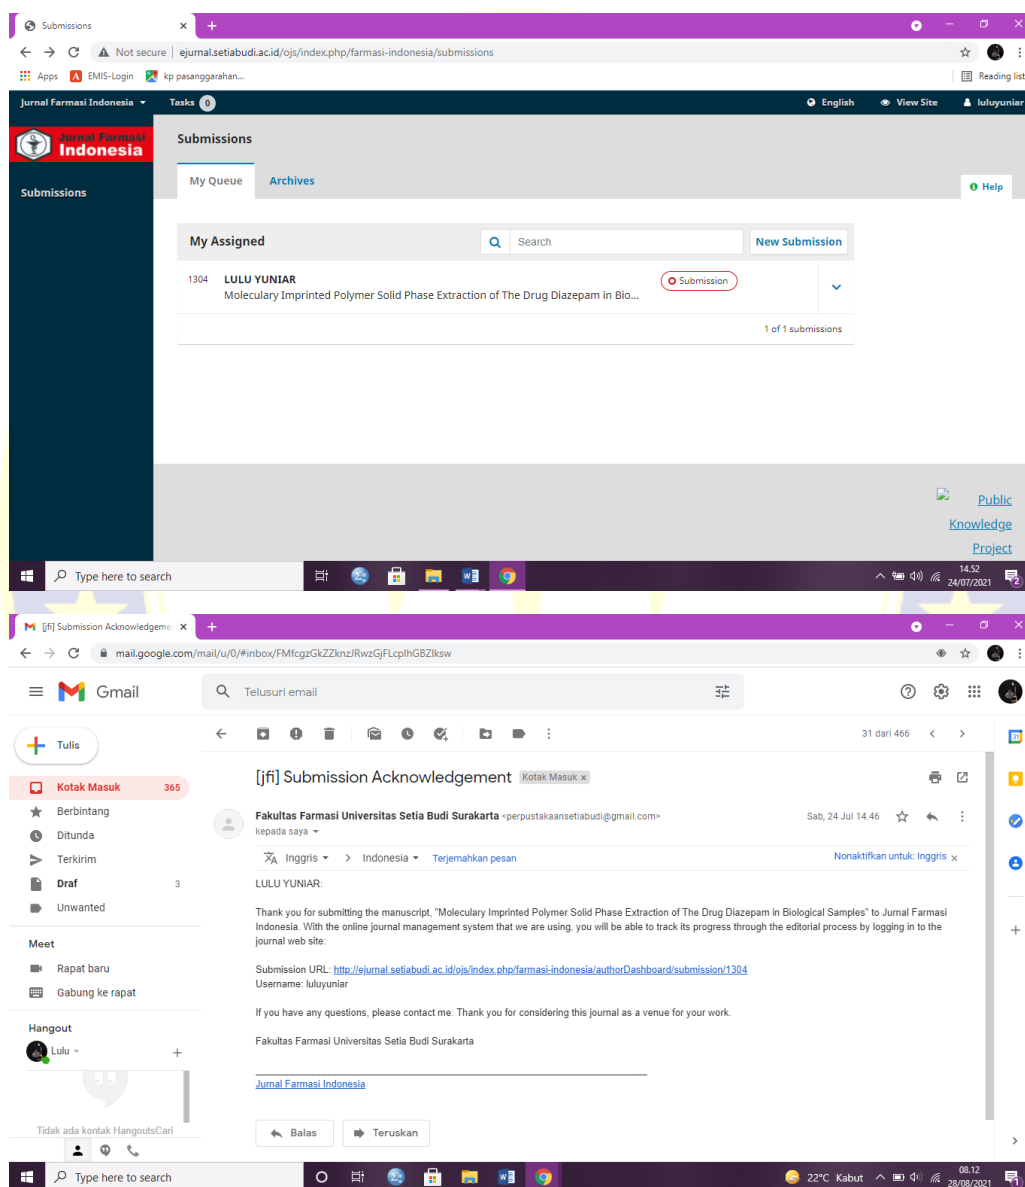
Submissions

Not secure | ejurnal.setiabudi.ac.id/ojs/index.php/farmasi-indonesia/submissions

Apps EMIS-Login kp pasanggarahan... Reading list

Jurnal Farmasi Indonesia Tasks 0 English View Site luluyuniar

Jurnal Farmasi Indonesia

Submissions

Submissions

My Queue Archives Help

My Assigned Search New Submission

1304 LULU YUNIAR
Moleculary Imprinted Polymer Solid Phase Extraction of The Drug Diazepam in Bio... Submission

1 of 1 submissions

Public Knowledge Project

Type here to search 14.52 24/07/2021

[jfi] Submission Acknowledgeme

mail.google.com/mail/u/0/#inbox/FMfcgzGkZZknzJRwzGjFLcplhGBZlksw

Gmail Telusuri email

Tulis
Kotak Masuk 365
Berbintang
Ditunda
Terkirim
Draf 3
Unwanted

Meet
Rapat baru
Gabung ke rapat

Hangout
Lulu

Tidak ada kontak HangoutsCari

31 dari 466

[jfi] Submission Acknowledgement Kotak Masuk ×

Fakultas Farmasi Universitas Setia Budi Surakarta <perpustakaansetiabudi@gmail.com> Sab, 24 Jul 14.46
kepada saya

Inggris > Indonesia Terjemahkan pesan Nonaktifkan untuk: Inggris ×

LULU YUNIAR:

Thank you for submitting the manuscript, "Moleculary Imprinted Polymer Solid Phase Extraction of The Drug Diazepam in Biological Samples" to Jurnal Farmasi Indonesia. With the online journal management system that we are using, you will be able to track its progress through the editorial process by logging in to the journal web site:

Submission URL: http://ejurnal.setiabudi.ac.id/ojs/index.php/farmasi-indonesia/authorDashboard/submission/1304
Username: luluyuniar

If you have any questions, please contact me. Thank you for considering this journal as a venue for your work.

Fakultas Farmasi Universitas Setia Budi Surakarta

________________________________________________________________________
Jurnal Farmasi Indonesia

Balas Teruskan

Type here to search 22°C Kabut 08.12 28/08/2021